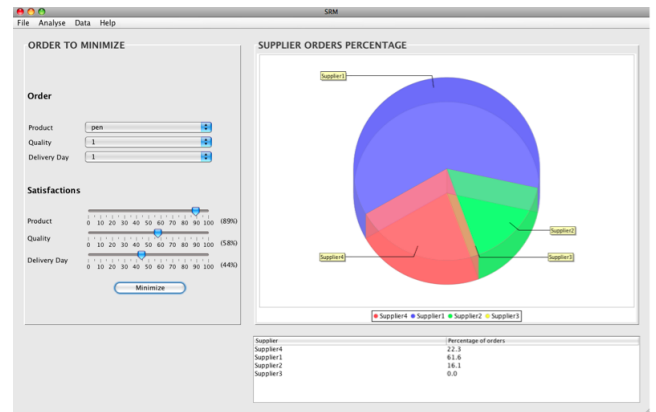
SRM

File Analyse Data Help

ORDER TO MINIMIZE

Order

Product pen
Quality 1
Delivery Day 1

Satisfactions

Product 0 10 20 30 40 50 60 70 80 90 100 (89%)
Quality 0 10 20 30 40 50 60 70 80 90 100 (58%)
Delivery Day 0 10 20 30 40 50 60 70 80 90 100 (44%)

Minimize

SUPPLIER ORDERS PERCENTAGE

Supplier1
Supplier2
Supplier3
Supplier4

Supplier4 Supplier1 Supplier2 Supplier3

| Supplier | Percentage of orders |
|---|---|
| Supplier4 | 22.3 |
| Supplier1 | 61.6 |
| Supplier2 | 16.1 |
| Supplier3 | 0.0 |